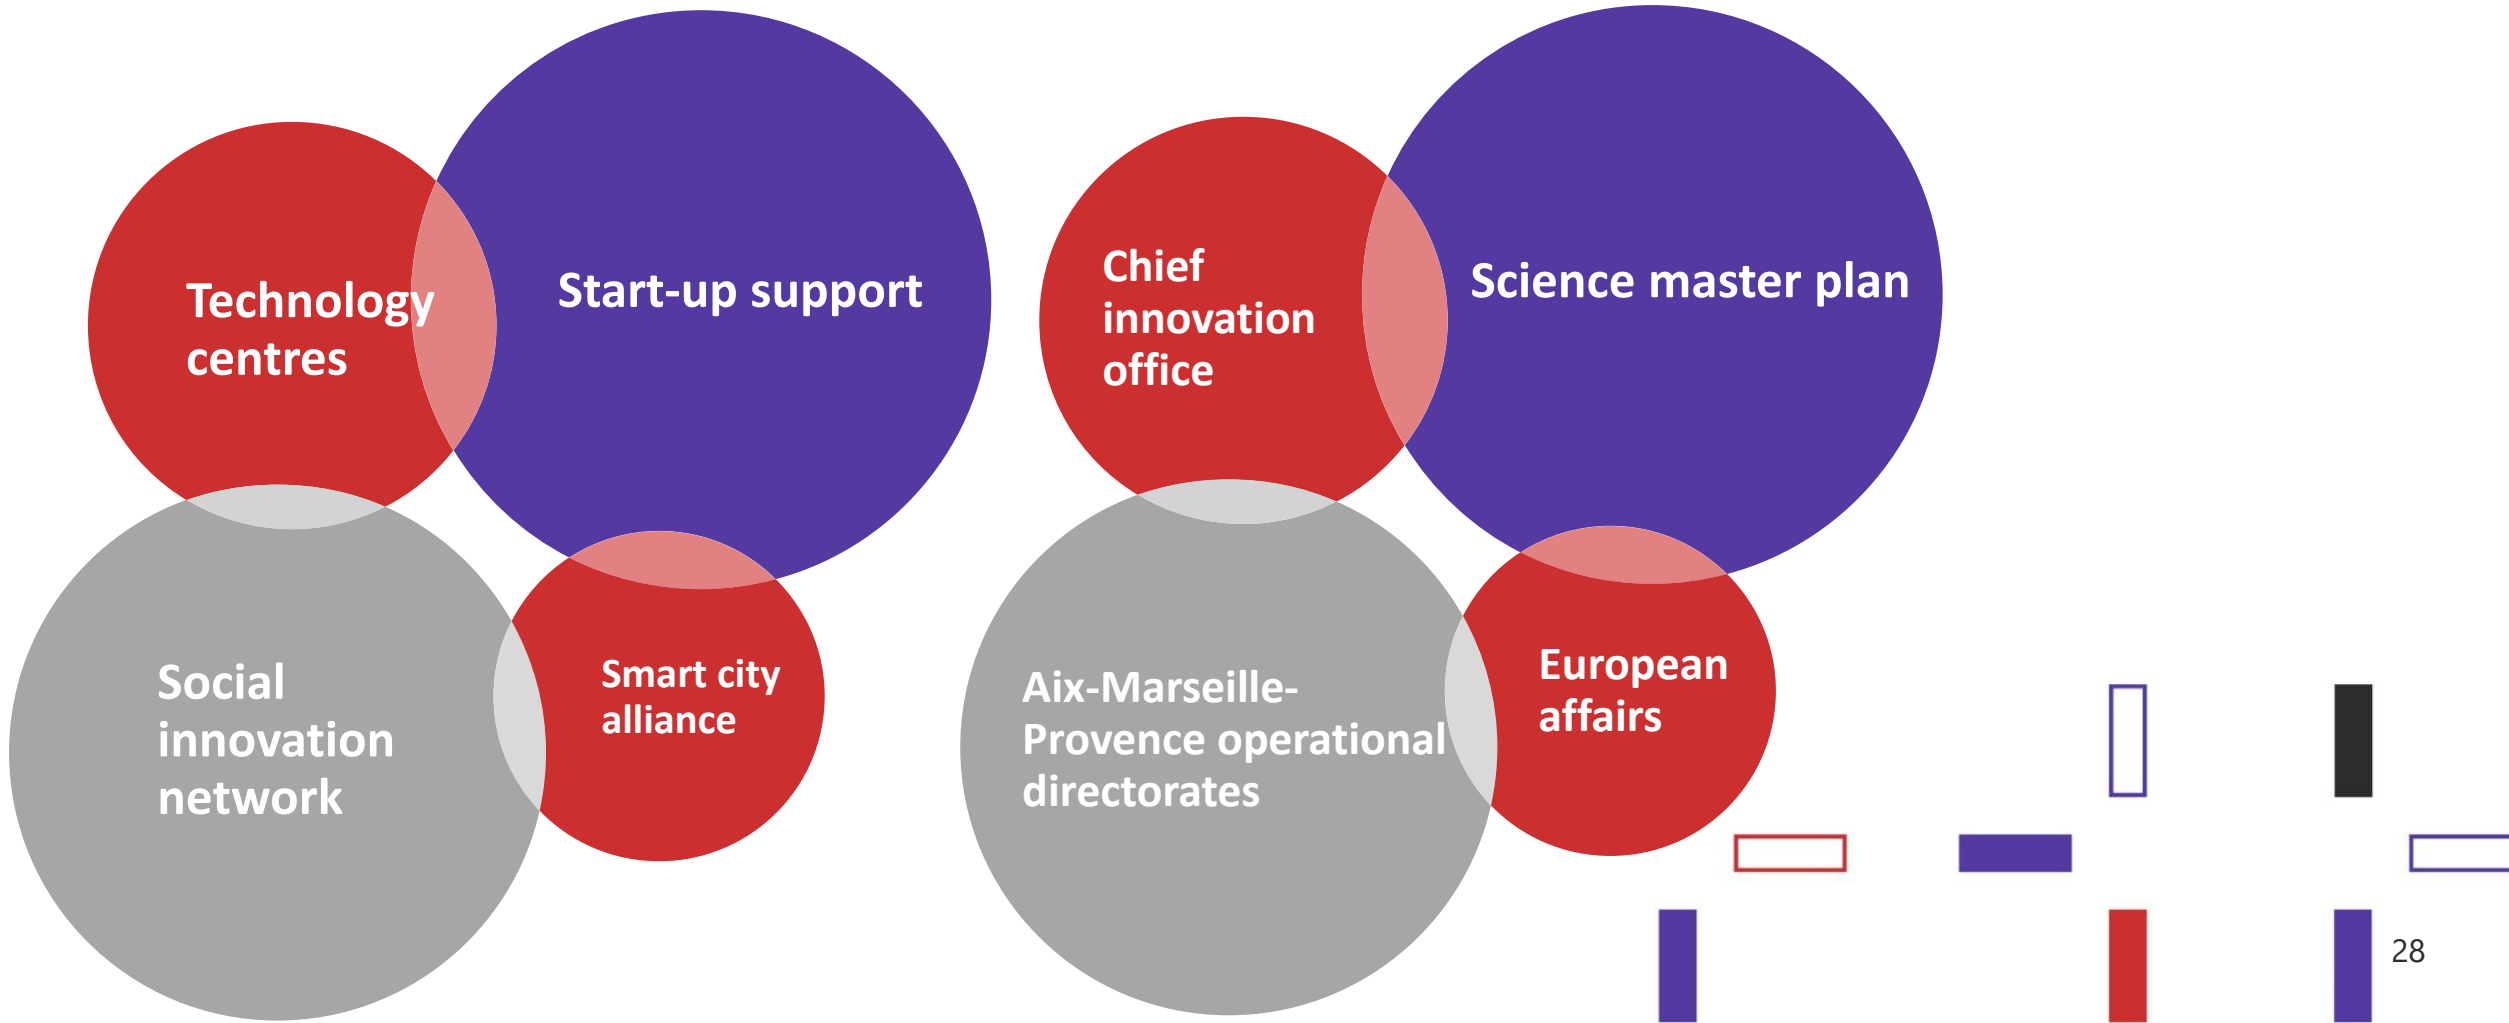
Technology centres

Start-up support

Social innovation network

Smart city alliance

Chief innovation office

Science master plan

Aix-Marseille-Provence operational directorates

European affairs

28